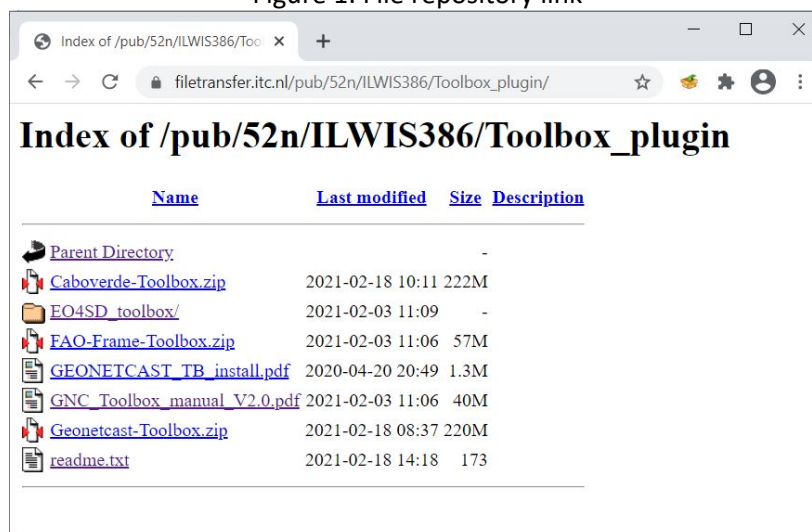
Figure 1: File repository link

Index of /pub/52n/ILWIS386/Tool ×

+

filetransfer.itc.nl/pub/52n/ILWIS386/Toolbox_plugin/

# Index of /pub/52n/ILWIS386/Toolbox_plugin

| Name | Last modified | Size | Description |
|---|---|---|---|
| Parent Directory | | - | |
| Caboverde-Toolbox.zip | 2021-02-18 10:11 | 222M | |
| EO4SD_toolbox/ | 2021-02-03 11:09 | - | |
| FAO-Frame-Toolbox.zip | 2021-02-03 11:06 | 57M | |
| GEONETCAST_TB_install.pdf | 2020-04-20 20:49 | 1.3M | |
| GNC_Toolbox_manual_V2.0.pdf | 2021-02-03 11:06 | 40M | |
| Geonetcast-Toolbox.zip | 2021-02-18 08:37 | 220M | |
| readme.txt | 2021-02-18 14:18 | 173 | |